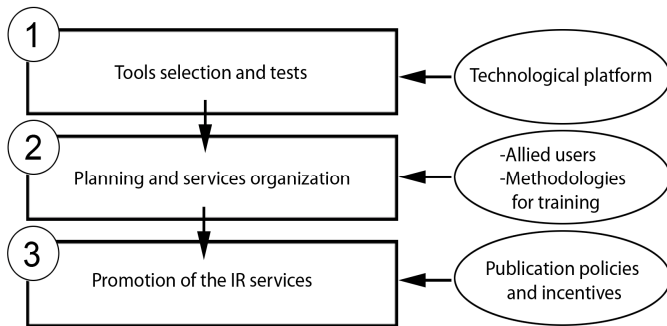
1
Tools selection and tests

Technological platform

2
Planning and services organization

-Allied users
-Methodologies for training

3
Promotion of the IR services

Publication policies and incentives